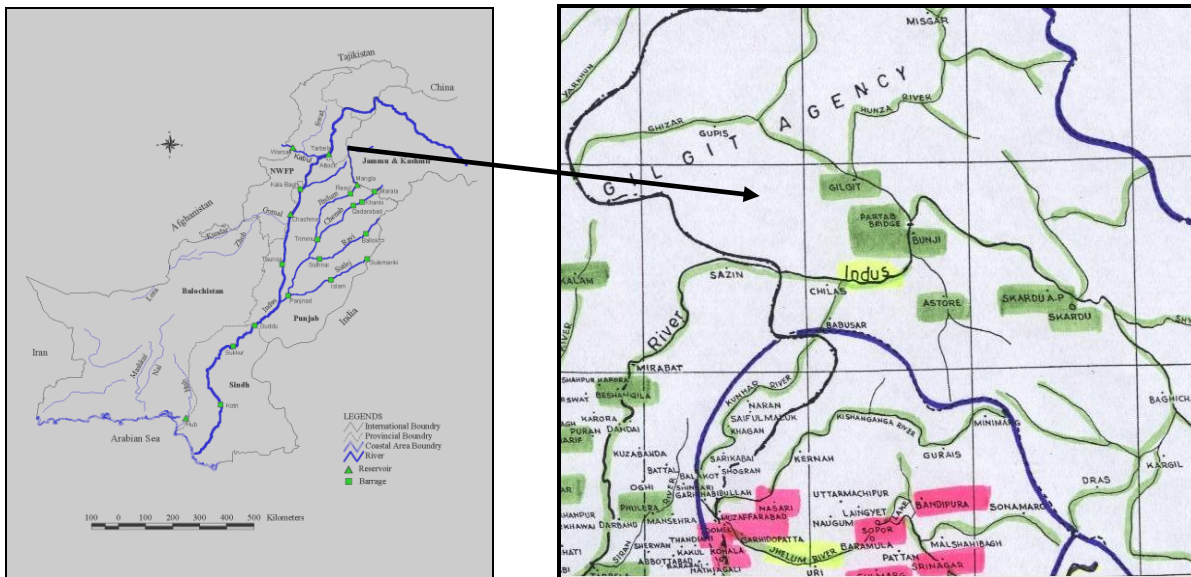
Tajikistan
China
Afghanistan
Jammu & Kashmir
NWFP
Balochistan
Punjab
India
Iran
Sindh
Arabian Sea
Tarbela
Mangla
Warsak
Kala Bagh
Chashma
Taunsa
Guddu
Sukkur
Kotri
Hub
Rasul
Marala
Khanki
Qadirabad
Balloki
Sulemanki
Islam
Panjnad
Trimmu
Sidhnai
Kabul
Swat
Indus
Jhelum
Chenab
Ravi
Sutlej
Gomal
Kurram
Zhob
Hingol
Nal
Mashkai
Lora
LEGENDS
International Boundry
Provincial Boundry
Coastal Area Boundry
River
Reservoir
Barrage
100 0 100 200 300 400 500 Kilometers

MISGAR
GILGIT AGENCY
HUNZA RIVER
GHIZAR
GUPIS
YARKHUN
GILGIT
PARTAB BRIDGE
BUNJI
Indus
SAZIN
CHILAS
ASTORE
SKARDU A.P
SKARDU
KALAM
River
BABUSAR
MIRABAT
SHAHPUR
KARORA
PURAN
DANDAI
KUNHAR RIVER
NARAN
SAIFULMALUK
KHAGAN
KISHANGANGA RIVER
MINIMARG
GURAIS
BAGHICHA
DRAS
KARGIL
KUZABANDA
BATTAL
SARIKABAI
SHOGRAN
KERNAH
OGHI
GARHI HABIBULLAH
UTTARMACHIPUR
BANDIPURA
PHULERA
NASARI
LAINGYET
MANSEHRA
MUZAFFARABAD
NAUGUM
SOPOR
SONAMARG
DARBANG
GARHIDOPATTA
BARAMULA
MALSHAHIBAGH
SHERWAN
THANDIANI
KAKUL
KOHALA
JHELUM RIVER
PATTAN
SRINAGAR
ABBOTTABAD
NATHIAGALI
URI